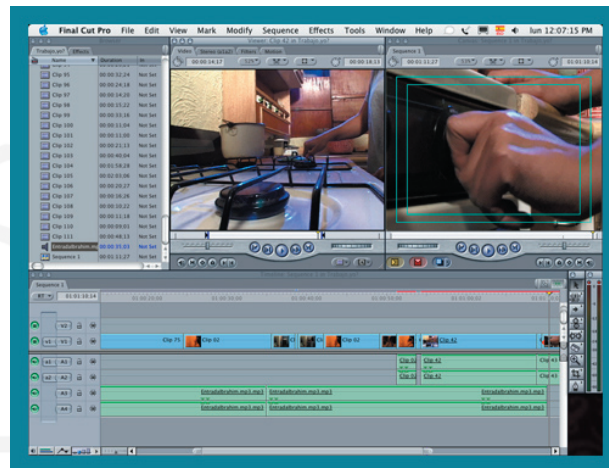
Final Cut Pro File Edit View Mark Modify Sequence Effects Tools Window Help

lun 12:07:15 PM

Trabajo.ycf Effects

| Name | Duration | In |
|---|---|---|
| Clip 95 | 00:00:52.24 | Not Set |
| Clip 96 | 00:00:24.18 | Not Set |
| Clip 97 | 00:00:14.02 | Not Set |
| Clip 98 | 00:00:15.22 | Not Set |
| Clip 99 | 00:00:33.26 | Not Set |
| Clip 100 | 00:00:13.04 | Not Set |
| Clip 101 | 00:00:11.60 | Not Set |
| Clip 102 | 00:00:21.13 | Not Set |
| Clip 103 | 00:00:40.04 | Not Set |
| Clip 104 | 00:01:54.28 | Not Set |
| Clip 105 | 00:00:26.06 | Not Set |
| Clip 106 | 00:00:20.27 | Not Set |
| Clip 107 | 00:00:38.28 | Not Set |
| Clip 108 | 00:00:10.22 | Not Set |
| Clip 109 | 00:00:11.18 | Not Set |
| Clip 110 | 00:00:03.01 | Not Set |
| Clip 111 | 00:00:48.13 | Not Set |
| Entradabrahim.mp3 | 00:00:35.03 | Not Set |
| Sequence 1 | 00:01:11.27 | Not Set |

Video Stereo (a1a2) Filters Motion

00:00:14:17

00:00:16:13

Sequence 1

00:01:11:27

Sequence 1

RT 01:01:10:14

01:00:15:00 01:00:30:00 01:00:45:00 01:01:00:02

v2

v1 V1

a1 A1

a2 A2

A3

A4

Clip 75 Clip 62 Clip 62 Clip 42

Clip 42 Clip 42 Clip 41

Entradabrahim.mp3 Entradabrahim.mp3 Entradabrahim.mp3

Entradabrahim.mp3 Entradabrahim.mp3 Entradabrahim.mp3